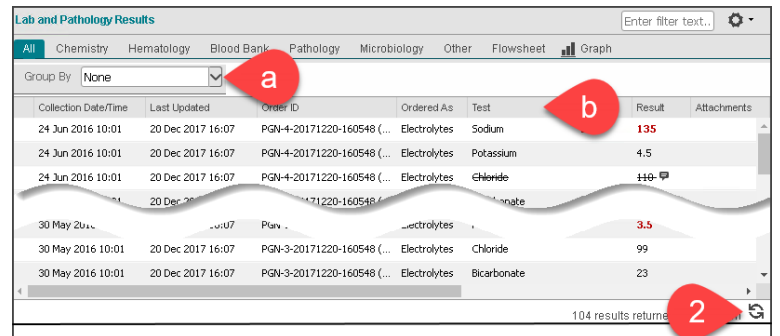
Lab and Pathology Results

Enter filter text..

All | Chemistry | Hematology | Blood Bank | Pathology | Microbiology | Other | Flowsheet | Graph

Group By None

a

b

| Collection Date/Time | Last Updated | Order ID | Ordered As | Test | Result | Attachments |
|---|---|---|---|---|---|---|
| 24 Jun 2016 10:01 | 20 Dec 2017 16:07 | PGN-4-20171220-160548 (... | Electrolytes | Sodium | 135 | |
| 24 Jun 2016 10:01 | 20 Dec 2017 16:07 | PGN-4-20171220-160548 (... | Electrolytes | Potassium | 4.5 | |
| 24 Jun 2016 10:01 | 20 Dec 2017 16:07 | PGN-4-20171220-160548 (... | Electrolytes | ~~Chloride~~ | ~~110~~ | |
| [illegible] | 20 Dec 20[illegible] | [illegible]171220-160548 (... | Electrolytes | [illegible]onate | | |
| 30 May 201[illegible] | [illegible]:07 | PGN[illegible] | Electrolytes | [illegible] | 3.5 | |
| 30 May 2016 10:01 | 20 Dec 2017 16:07 | PGN-3-20171220-160548 (... | Electrolytes | Chloride | 99 | |
| 30 May 2016 10:01 | 20 Dec 2017 16:07 | PGN-3-20171220-160548 (... | Electrolytes | Bicarbonate | 23 | |

104 results returne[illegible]

2